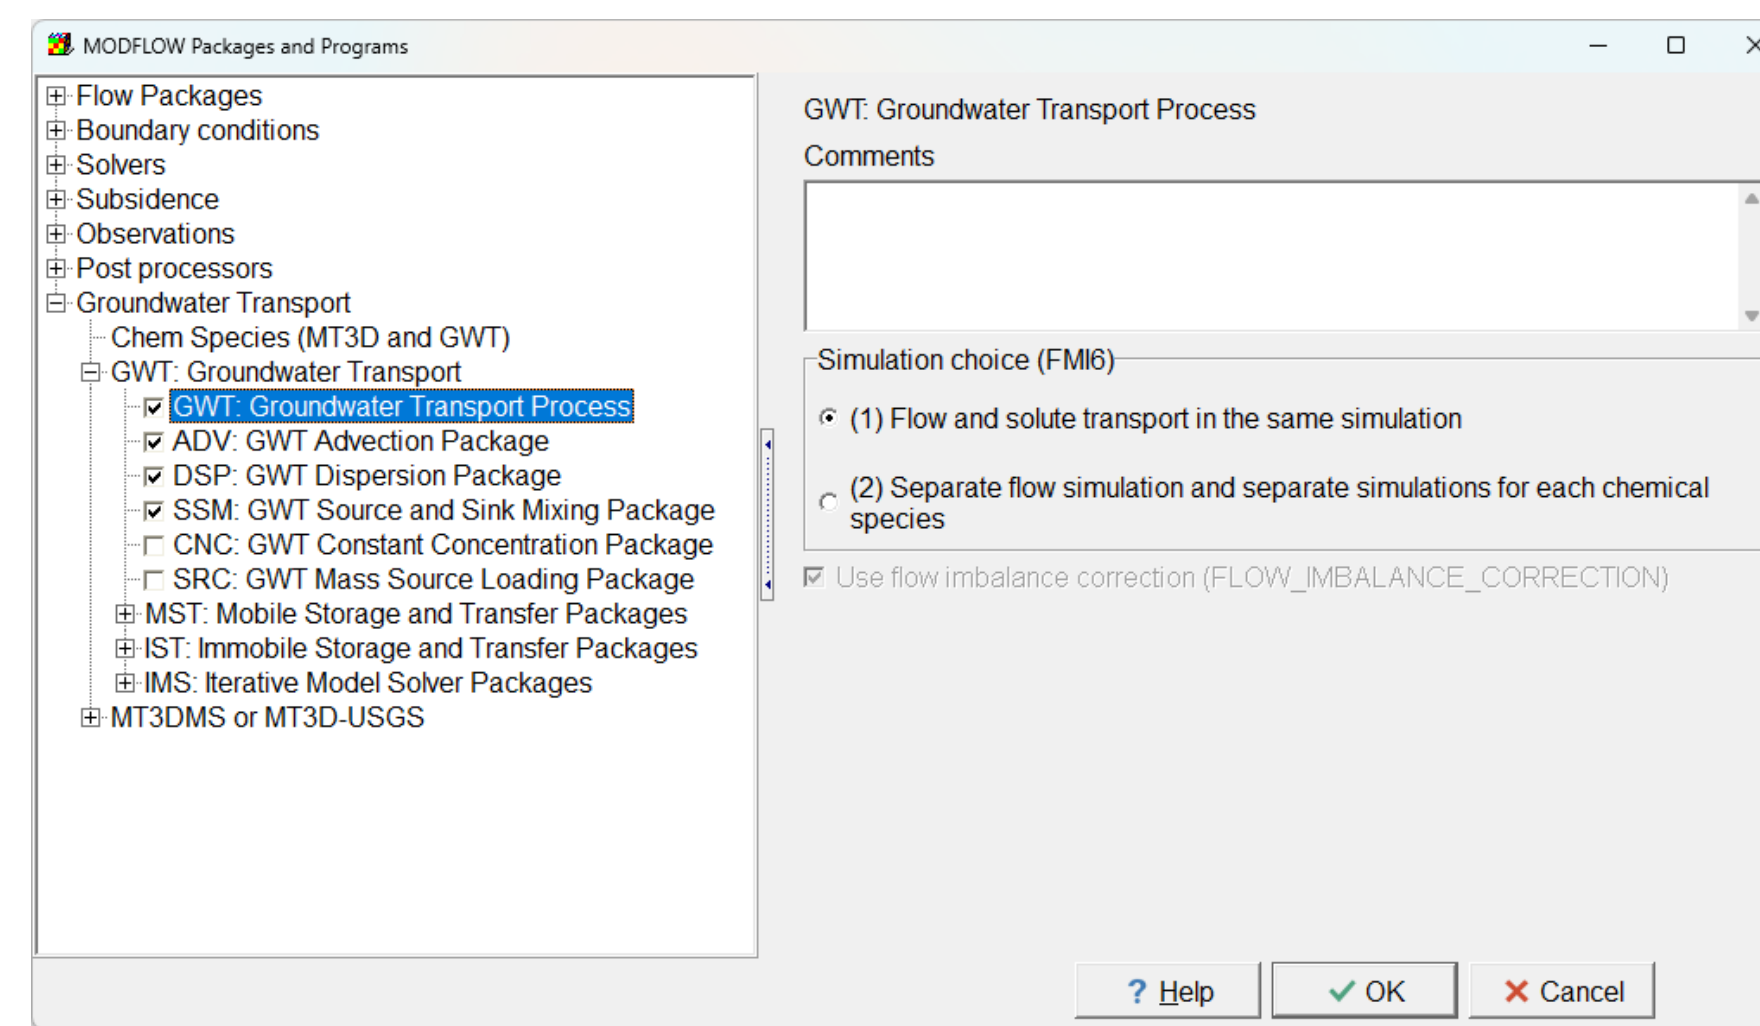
MODFLOW Packages and Programs

Flow Packages
Boundary conditions
Solvers
Subsidence
Observations
Post processors
Groundwater Transport
Chem Species (MT3D and GWT)
GWT: Groundwater Transport
GWT: Groundwater Transport Process
ADV: GWT Advection Package
DSP: GWT Dispersion Package
SSM: GWT Source and Sink Mixing Package
CNC: GWT Constant Concentration Package
SRC: GWT Mass Source Loading Package
MST: Mobile Storage and Transfer Packages
IST: Immobile Storage and Transfer Packages
IMS: Iterative Model Solver Packages
MT3DMS or MT3D-USGS

GWT: Groundwater Transport Process

Comments

Simulation choice (FMI6)

(1) Flow and solute transport in the same simulation

(2) Separate flow simulation and separate simulations for each chemical species

Use flow imbalance correction (FLOW_IMBALANCE_CORRECTION)

? Help
OK
Cancel